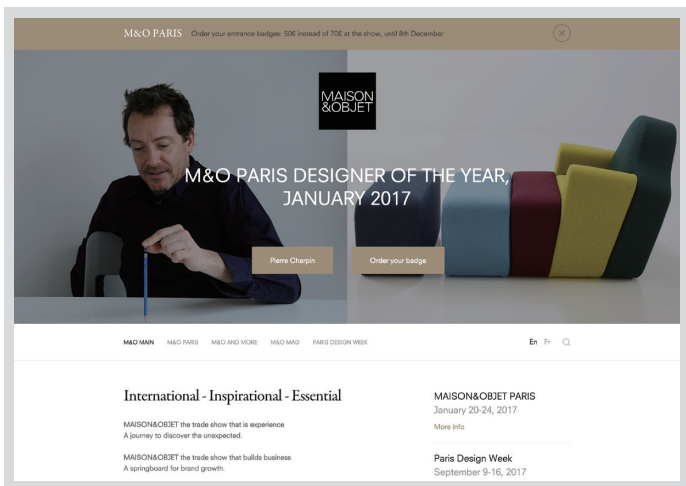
M&O PARIS Order your entrance badges: 50€ instead of 70€ at the show, until 8th December

MAISON &OBJET

M&O PARIS DESIGNER OF THE YEAR, JANUARY 2017

Pierre Charpin

Order your badge

M&O MAIN M&O PARIS M&O AND MORE M&O MAG PARIS DESIGN WEEK

En Fr

International - Inspirational - Essential

MAISON&OBJET the trade show that is experience
A journey to discover the unexpected.

MAISON&OBJET the trade show that builds business
A springboard for brand growth.

MAISON&OBJET PARIS
January 20-24, 2017
More info

Paris Design Week
September 9-16, 2017